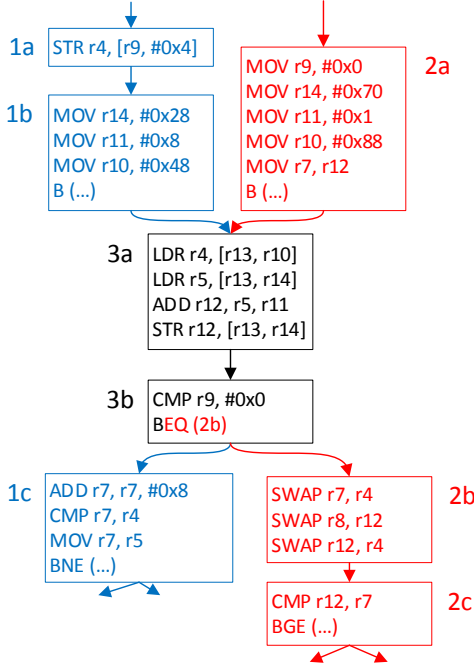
1a
STR r4, [r9, #0x4]

2a
MOV r9, #0x0
MOV r14, #0x70
MOV r11, #0x1
MOV r10, #0x88
MOV r7, r12
B (…)

1b
MOV r14, #0x28
MOV r11, #0x8
MOV r10, #0x48
B (…)

3a
LDR r4, [r13, r10]
LDR r5, [r13, r14]
ADD r12, r5, r11
STR r12, [r13, r14]

3b
CMP r9, #0x0
BEQ (2b)

1c
ADD r7, r7, #0x8
CMP r7, r4
MOV r7, r5
BNE (…)

2b
SWAP r7, r4
SWAP r8, r12
SWAP r12, r4

2c
CMP r12, r7
BGE (…)